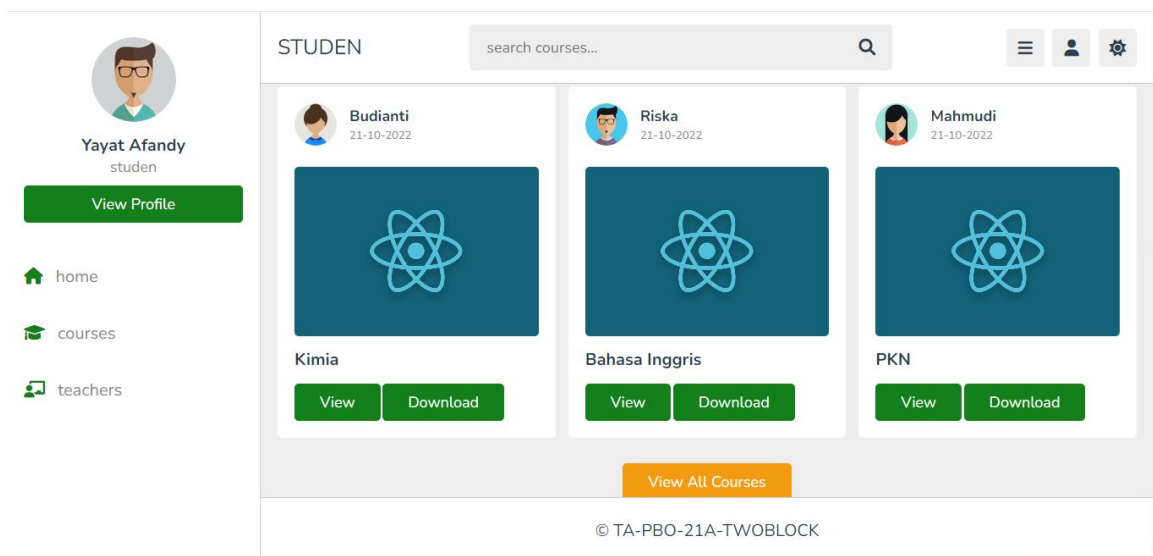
Yayat Afandy
studen
View Profile

home

courses

teachers

STUDEN

search courses...

Budianti
21-10-2022

Kimia

View Download

Riska
21-10-2022

Bahasa Inggris

View Download

Mahmudi
21-10-2022

PKN

View Download

View All Courses

© TA-PBO-21A-TWOBLOCK